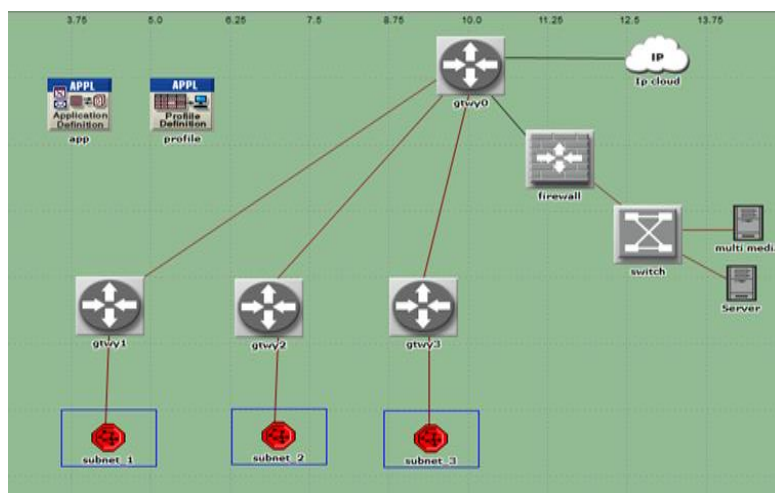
3.75 5.0 6.25 7.5 8.75 10.0 11.25 12.5 13.75

APPL
Application Definition
app

APPL
Profile Definition
profile

gtwy0

IP
Ip cloud

firewall

switch

multi medi

Server

gtwy1

gtwy2

gtwy3

subnet_1

subnet_2

subnet_3